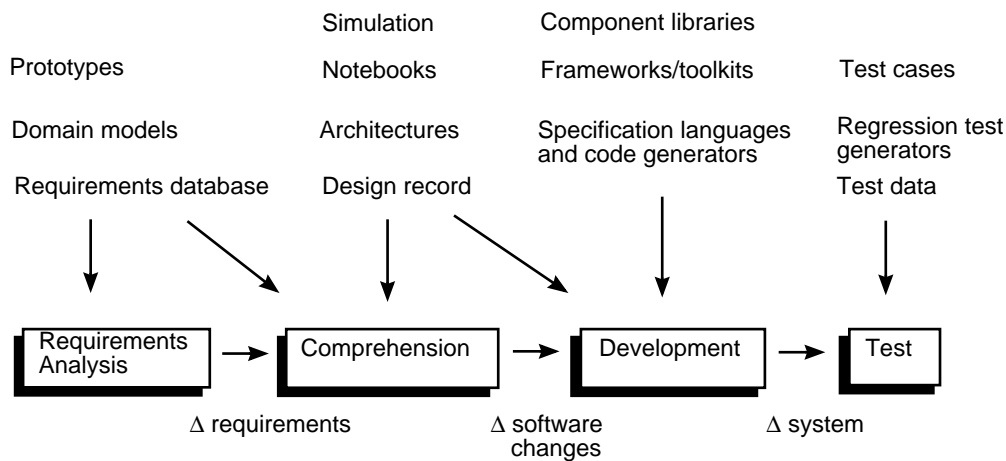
Prototypes

Domain models

Requirements database

Simulation

Notebooks

Architectures

Design record

Component libraries

Frameworks/toolkits

Specification languages and code generators

Test cases

Regression test generators

Test data

Requirements Analysis

Comprehension

Development

Test

$\Delta$ requirements

$\Delta$ software changes

$\Delta$ system